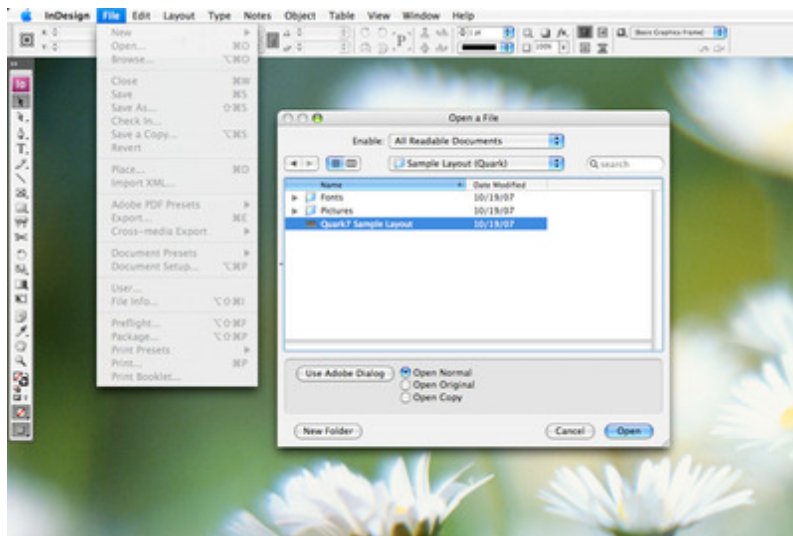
InDesign File Edit Layout Type Notes Object Table View Window Help

New
Open... ⌘O
Browse... ⌥⌘O
Close ⌘W
Save ⌘S
Save As... ⇧⌘S
Check In...
Save a Copy... ⌥⌘S
Revert
Place... ⌘D
Import XML...
Adobe PDF Presets
Export... ⌘E
Cross-media Export
Document Presets
Document Setup... ⌥⌘P
User...
File Info... ⌥⇧⌘I
Preflight... ⌥⇧⌘F
Package... ⌥⇧⌘P
Print Presets
Print... ⌘P
Print Booklet...

Open a File
Enable: All Readable Documents
Sample Layout (Quark)
Q search

| Name | Date Modified |
|---|---|
| Fonts | 10/19/07 |
| Pictures | 10/19/07 |
| Quark7 Sample Layout | 10/19/07 |

Use Adobe Dialog
Open Normal
Open Original
Open Copy
New Folder
Cancel
Open